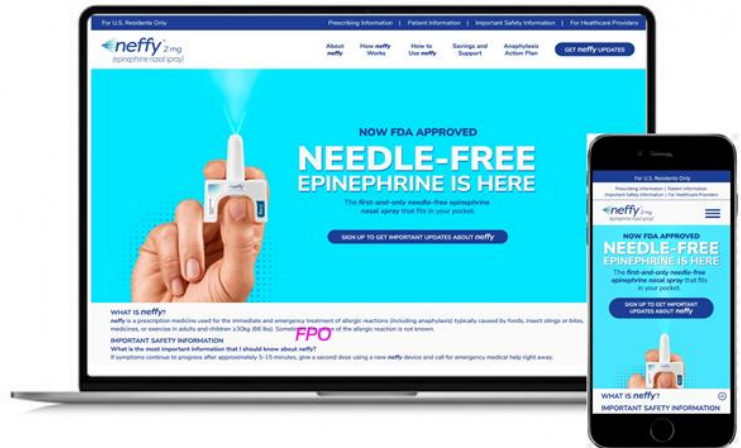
For U.S. Residents Only | Prescribing Information | Patient Information | Important Safety Information | For Healthcare Providers

neffy 2 mg
(epinephrine nasal spray)

About neffy | How neffy Works | How to Use neffy | Savings and Support | Anaphylaxis Action Plan | GET neffy UPDATES

NOW FDA APPROVED
NEEDLE-FREE EPINEPHRINE IS HERE

The first-and-only needle-free epinephrine nasal spray that fits in your pocket.

SIGN UP TO GET IMPORTANT UPDATES ABOUT neffy

WHAT IS neffy?
neffy is a prescription medicine used for the immediate and emergency treatment of allergic reactions (including anaphylaxis) typically caused by foods, insect stings or bites, medicines, or exercise in adults and children ≥30kg (66 lbs). Some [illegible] of the allergic reaction is not known.

FPO

IMPORTANT SAFETY INFORMATION
What is the most important information that I should know about neffy?
If symptoms continue to progress after approximately 5-15 minutes, give a second dose using a new neffy device and call for emergency medical help right away.

For U.S. Residents Only
Prescribing Information | Patient Information
Important Safety Information | For Healthcare Providers

neffy 2 mg
(epinephrine nasal spray)

NOW FDA APPROVED
NEEDLE-FREE EPINEPHRINE IS HERE
The first-and-only needle-free epinephrine nasal spray that fits in your pocket.

SIGN UP TO GET IMPORTANT UPDATES ABOUT neffy

WHAT IS neffy?
IMPORTANT SAFETY INFORMATION